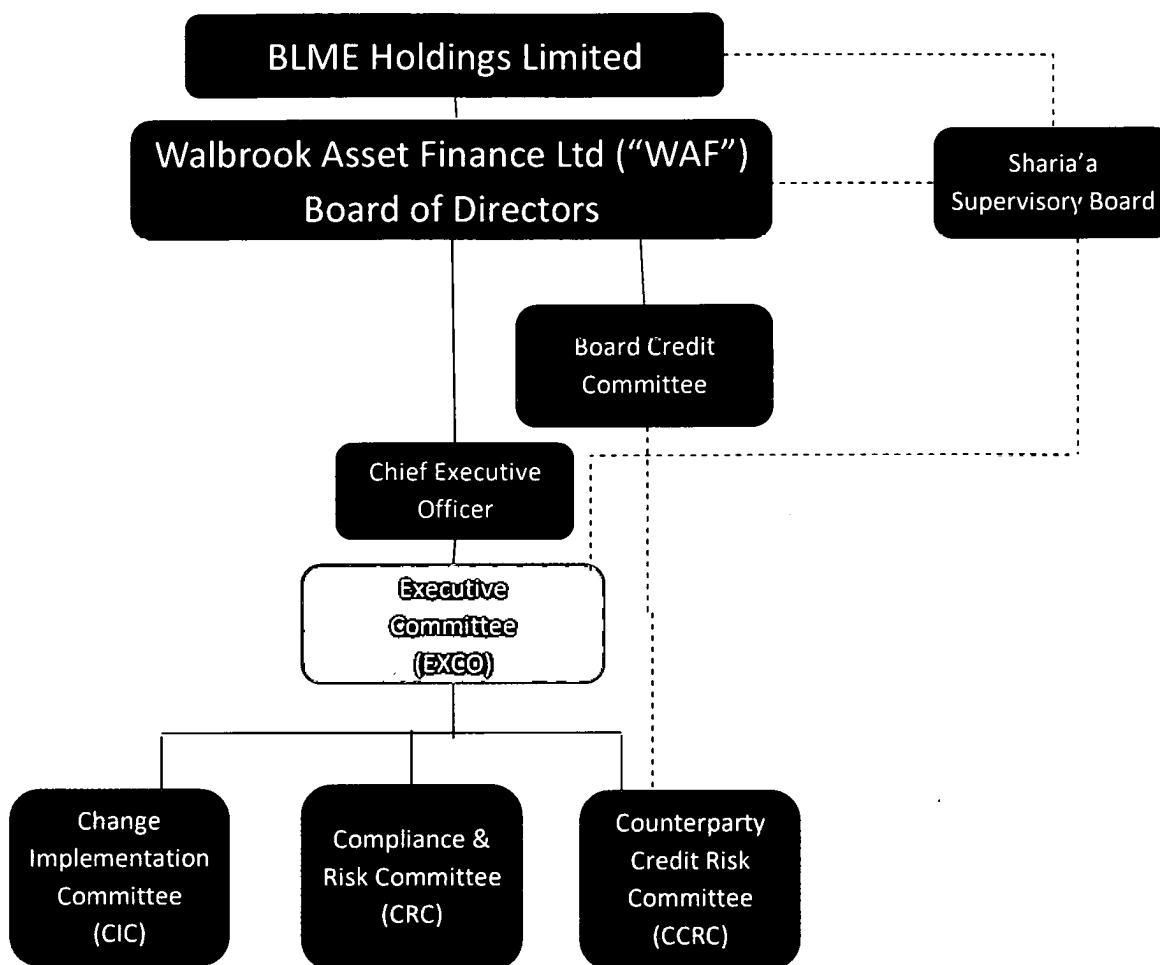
BLME Holdings Limited

Walbrook Asset Finance Ltd ("WAF") Board of Directors

Sharia'a Supervisory Board

Board Credit Committee

Chief Executive Officer

Executive Committee (EXCO)

Change Implementation Committee (CIC)

Compliance & Risk Committee (CRC)

Counterparty Credit Risk Committee (CCRC)